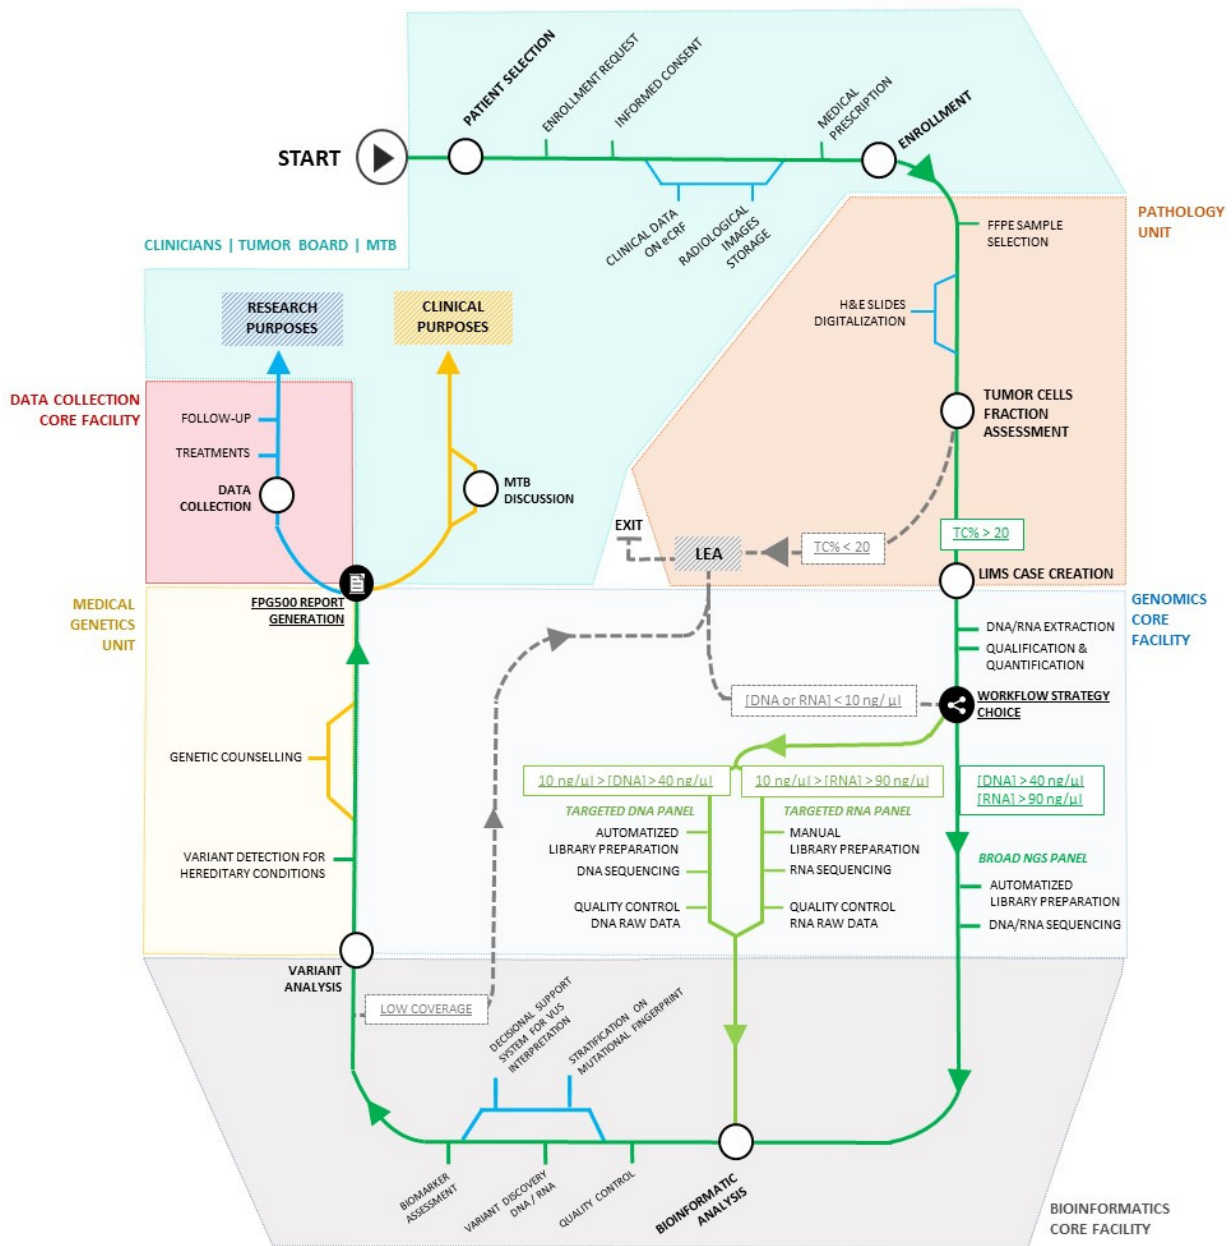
START

PATIENT SELECTION

ENROLLMENT REQUEST

INFORMED CONSENT

MEDICAL PRESCRIPTION

ENROLLMENT

CLINICAL DATA ON eCRF

RADIOLOGICAL IMAGES STORAGE

CLINICIANS | TUMOR BOARD | MTB

PATHOLOGY UNIT

FFPE SAMPLE SELECTION

H&E SLIDES DIGITALIZATION

RESEARCH PURPOSES

CLINICAL PURPOSES

DATA COLLECTION CORE FACILITY

FOLLOW-UP

TREATMENTS

DATA COLLECTION

MTB DISCUSSION

TUMOR CELLS FRACTION ASSESSMENT

EXIT

LEA

TC% < 20

TC% > 20

LIMS CASE CREATION

MEDICAL GENETICS UNIT

FPG500 REPORT GENERATION

GENOMICS CORE FACILITY

DNA/RNA EXTRACTION

QUALIFICATION & QUANTIFICATION

[DNA or RNA] < 10 ng/µl

WORKFLOW STRATEGY CHOICE

GENETIC COUNSELLING

10 ng/µl > [DNA] > 40 ng/µl

10 ng/µl > [RNA] > 90 ng/µl

[DNA] > 40 ng/µl
[RNA] > 90 ng/µl

TARGETED DNA PANEL

AUTOMATIZED LIBRARY PREPARATION

DNA SEQUENCING

QUALITY CONTROL DNA RAW DATA

TARGETED RNA PANEL

MANUAL LIBRARY PREPARATION

RNA SEQUENCING

QUALITY CONTROL RNA RAW DATA

BROAD NGS PANEL

AUTOMATIZED LIBRARY PREPARATION

DNA/RNA SEQUENCING

VARIANT DETECTION FOR HEREDITARY CONDITIONS

VARIANT ANALYSIS

LOW COVERAGE

DECISIONAL SUPPORT SYSTEM FOR VUS INTERPRETATION

STRATIFICATION ON MUTATIONAL FINGERPRINT

BIOMARKER ASSESSMENT

VARIANT DISCOVERY DNA / RNA

QUALITY CONTROL

BIOINFORMATIC ANALYSIS

BIOINFORMATICS CORE FACILITY